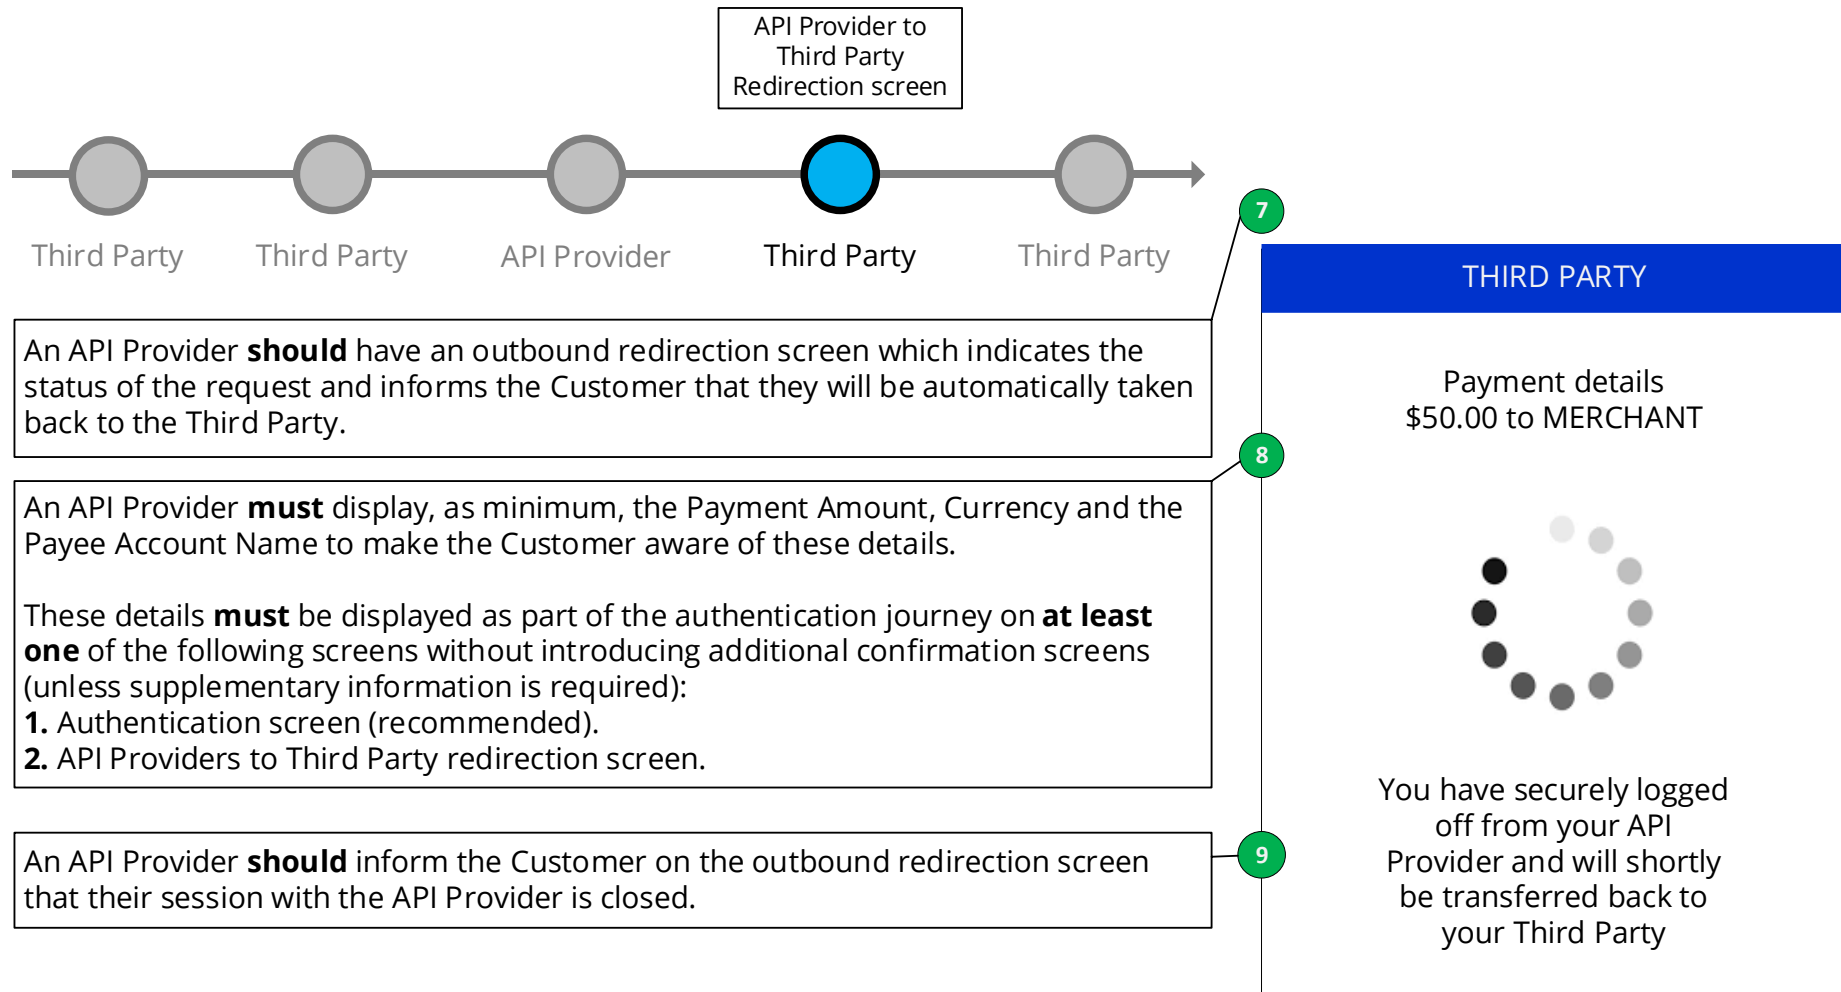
API Provider to Third Party Redirection screen

Third Party

Third Party

API Provider

Third Party

Third Party

7

An API Provider **should** have an outbound redirection screen which indicates the status of the request and informs the Customer that they will be automatically taken back to the Third Party.

8

An API Provider **must** display, as minimum, the Payment Amount, Currency and the Payee Account Name to make the Customer aware of these details.

These details **must** be displayed as part of the authentication journey on **at least one** of the following screens without introducing additional confirmation screens (unless supplementary information is required):
**1.** Authentication screen (recommended).
**2.** API Providers to Third Party redirection screen.

9

An API Provider **should** inform the Customer on the outbound redirection screen that their session with the API Provider is closed.

THIRD PARTY

Payment details
$50.00 to MERCHANT

You have securely logged off from your API Provider and will shortly be transferred back to your Third Party